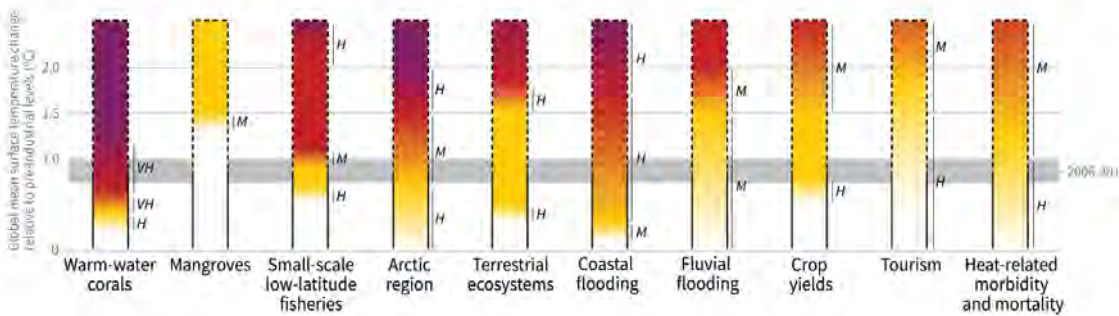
Global mean surface temperature change relative to pre-industrial levels (°C)

2.0
1.5
1.0
0

2006-2015

H
M
H
M
H
H
M
H
H
M
M
H
M
H
M
M
H
M
H
H
H
M
H
VH
VH
H
H

Warm-water corals
Mangroves
Small-scale low-latitude fisheries
Arctic region
Terrestrial ecosystems
Coastal flooding
Fluvial flooding
Crop yields
Tourism
Heat-related morbidity and mortality